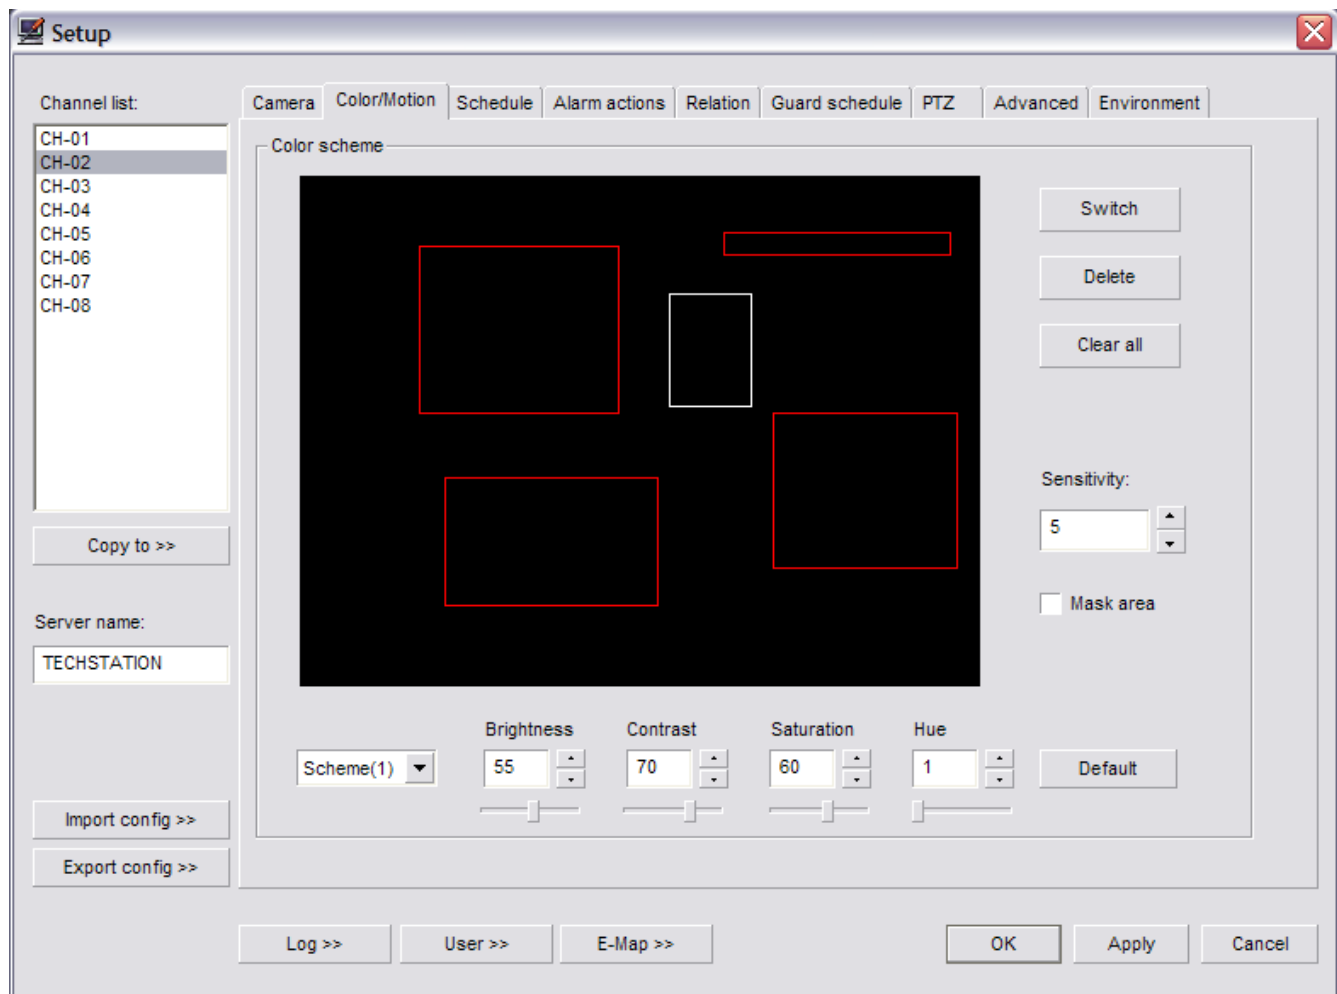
Setup

Channel list:

CH-01
CH-02
CH-03
CH-04
CH-05
CH-06
CH-07
CH-08

Copy to >>

Server name:

TECHSTATION

Import config >>

Export config >>

Camera | Color/Motion | Schedule | Alarm actions | Relation | Guard schedule | PTZ | Advanced | Environment

Color scheme

Switch

Delete

Clear all

Sensitivity:

5

Mask area

Brightness
Contrast
Saturation
Hue

Scheme(1)
55
70
60
1

Default

Log >>
User >>
E-Map >>
OK
Apply
Cancel